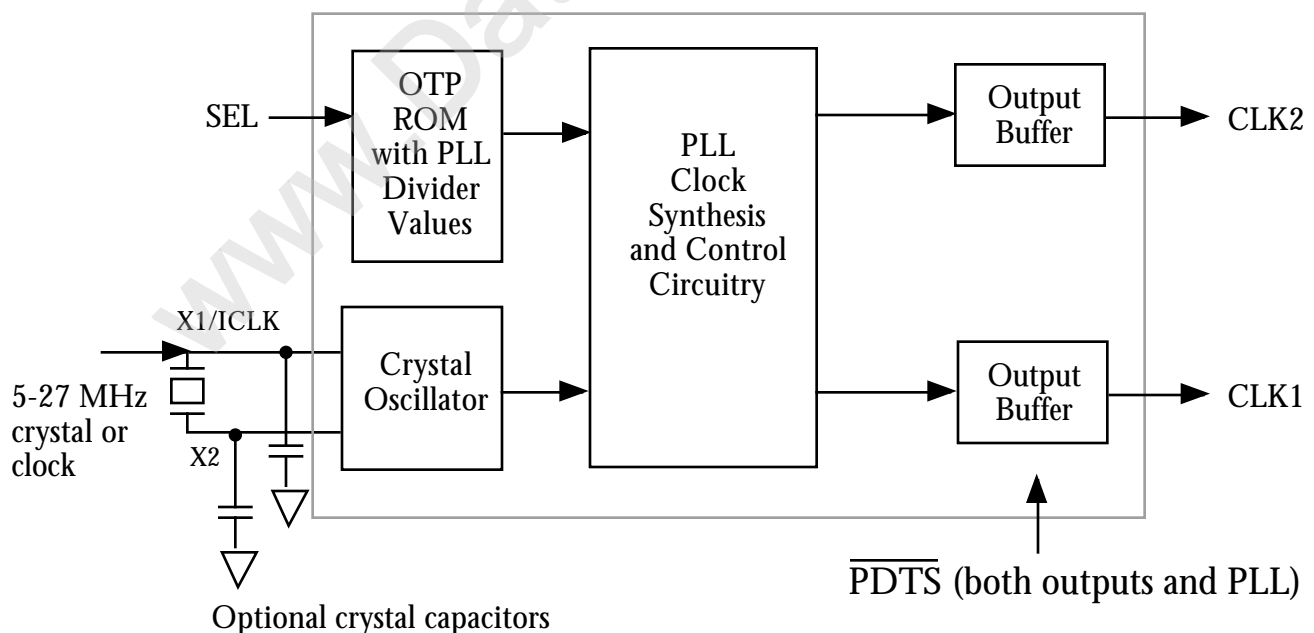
SEL

OTP ROM with PLL Divider Values

PLL Clock Synthesis and Control Circuitry

Output Buffer

CLK2

X1/ICLK

5-27 MHz crystal or clock

X2

Crystal Oscillator

Output Buffer

CLK1

$\overline{\text{PDTS}}$ (both outputs and PLL)

Optional crystal capacitors